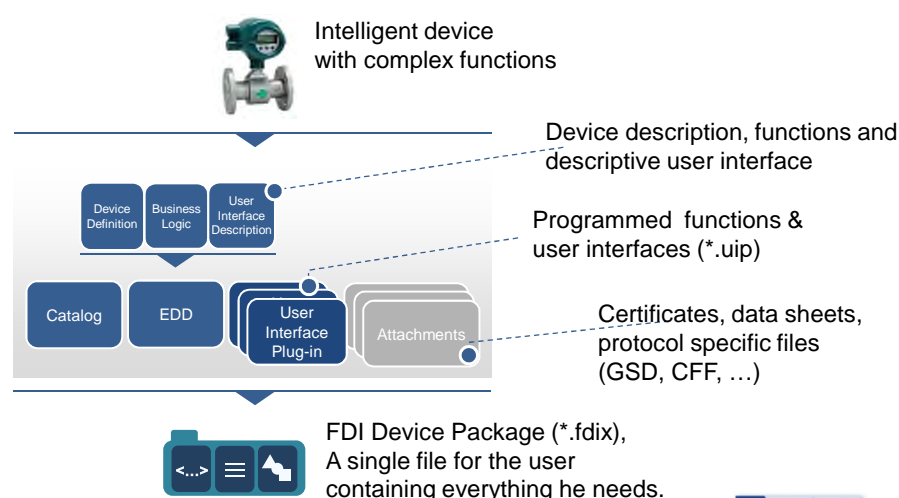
Intelligent device with complex functions

Device description, functions and descriptive user interface

Device Definition

Business Logic

User Interface Description

Programmed functions & user interfaces (*.uip)

Catalog

EDD

User Interface Plug-in

Attachments

Certificates, data sheets, protocol specific files (GSD, CFF, …)

<...>

FDI Device Package (*.fdix), A single file for the user containing everything he needs.